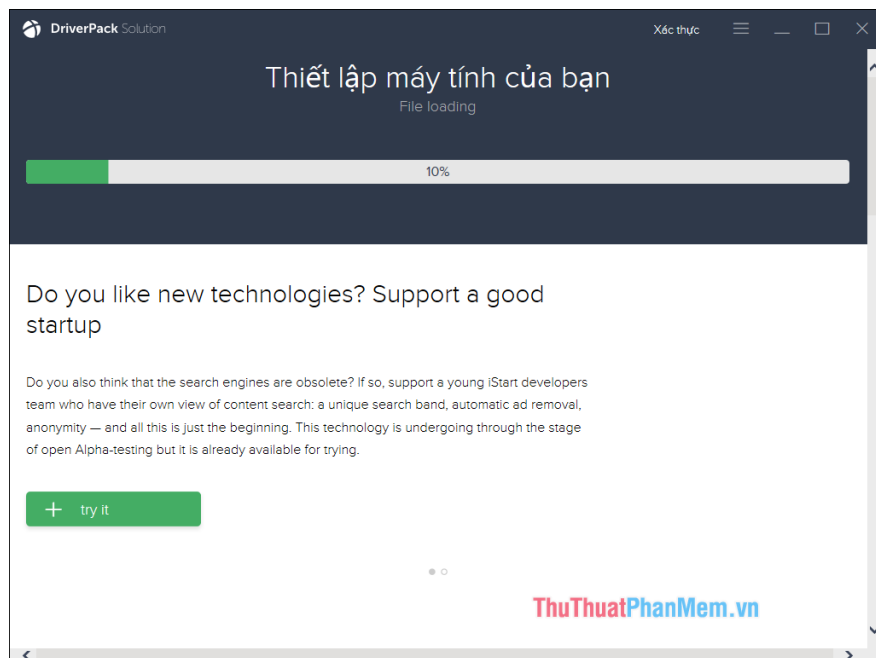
DriverPack Solution

Xác thực

Thiết lập máy tính của bạn

File loading

10%

Do you like new technologies? Support a good startup

Do you also think that the search engines are obsolete? If so, support a young iStart developers team who have their own view of content search: a unique search band, automatic ad removal, anonymity — and all this is just the beginning. This technology is undergoing through the stage of open Alpha-testing but it is already available for trying.

+ try it

ThuThuatPhanMem.vn